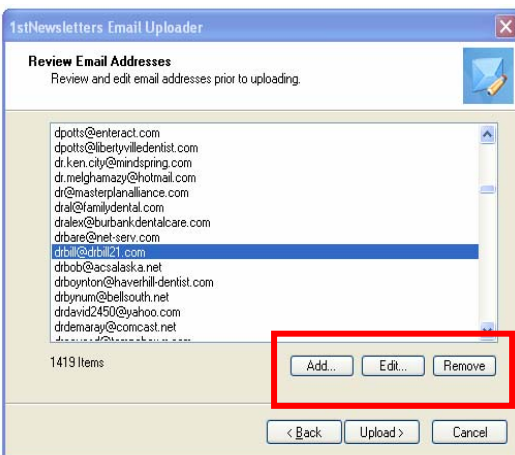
1stNewsletters Email Uploader

Review Email Addresses
Review and edit email addresses prior to uploading.

dpotts@enteract.com
dpotts@libertyvilledentist.com
dr.ken.city@mindspring.com
dr.melghamazy@hotmail.com
dr@masterplanalliance.com
dral@familydental.com
dralex@burbankdentalcare.com
drbare@net-serv.com
drbill@drbill21.com
drbob@acsalaska.net
drboynton@haverhill-dentist.com
drbynum@bellsouth.net
drdavid2450@yahoo.com
drdemaray@comcast.net
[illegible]

1419 Items

Add...
Edit...
Remove

< Back
Upload >
Cancel